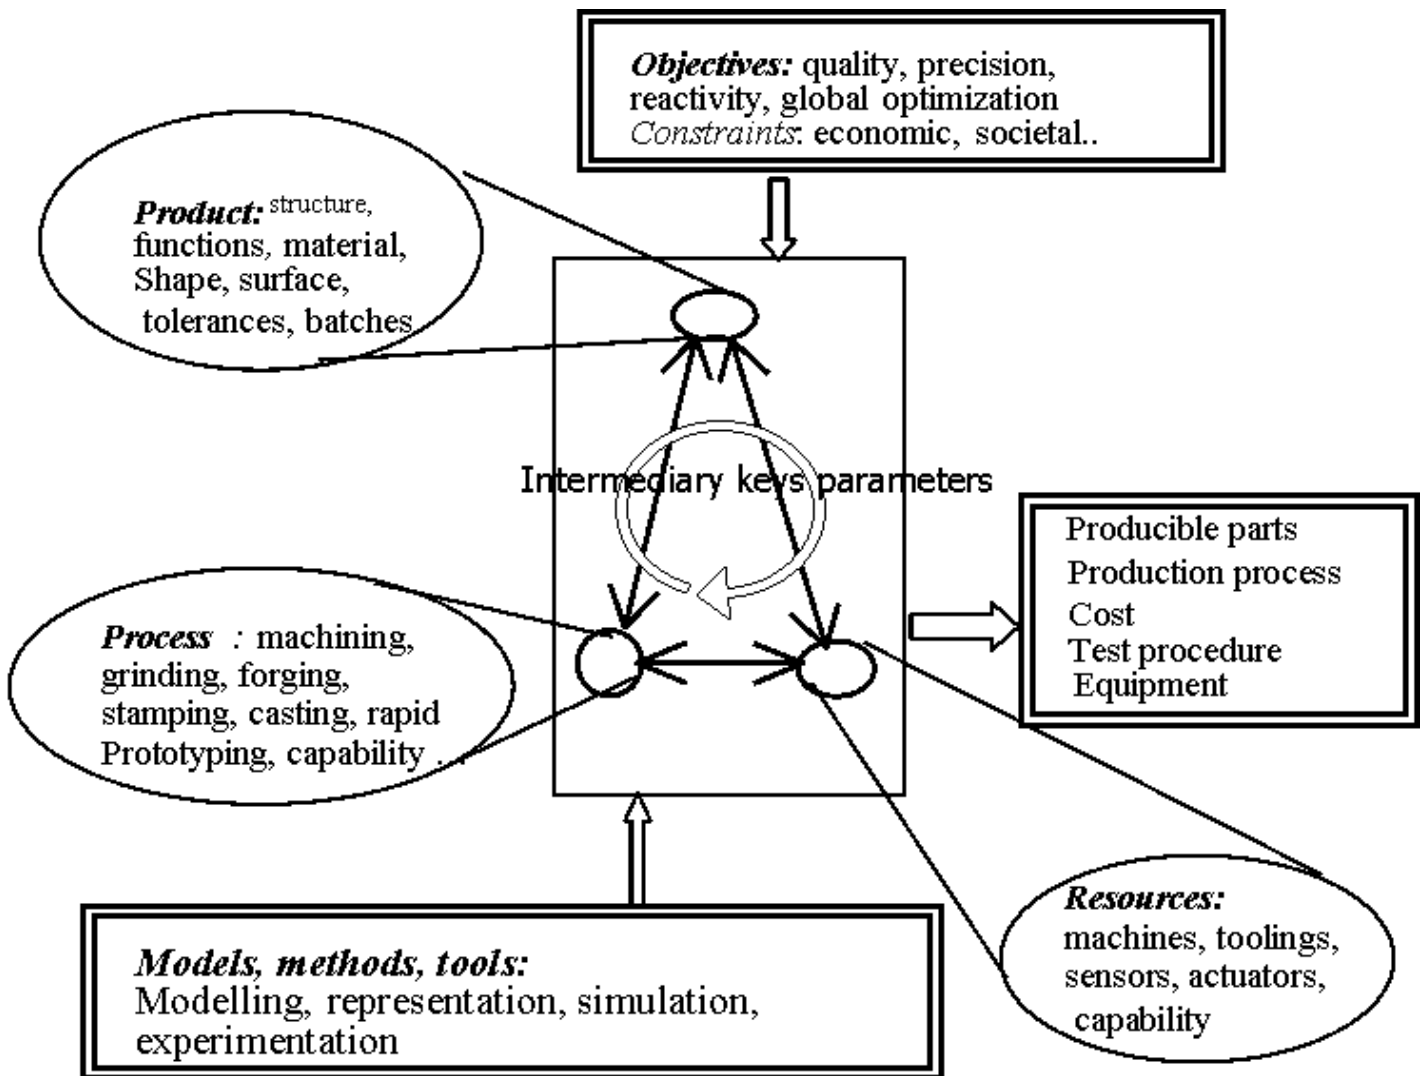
Objectives: quality, precision, reactivity, global optimization
Constraints: economic, societal..

Product: structure, functions, material, Shape, surface, tolerances, batches

Intermediary keys parameters

Producible parts
Production process
Cost
Test procedure
Equipment

Process : machining, grinding, forging, stamping, casting, rapid Prototyping, capability ..

Resources: machines, toolings, sensors, actuators, capability

Models, methods, tools:
Modelling, representation, simulation, experimentation